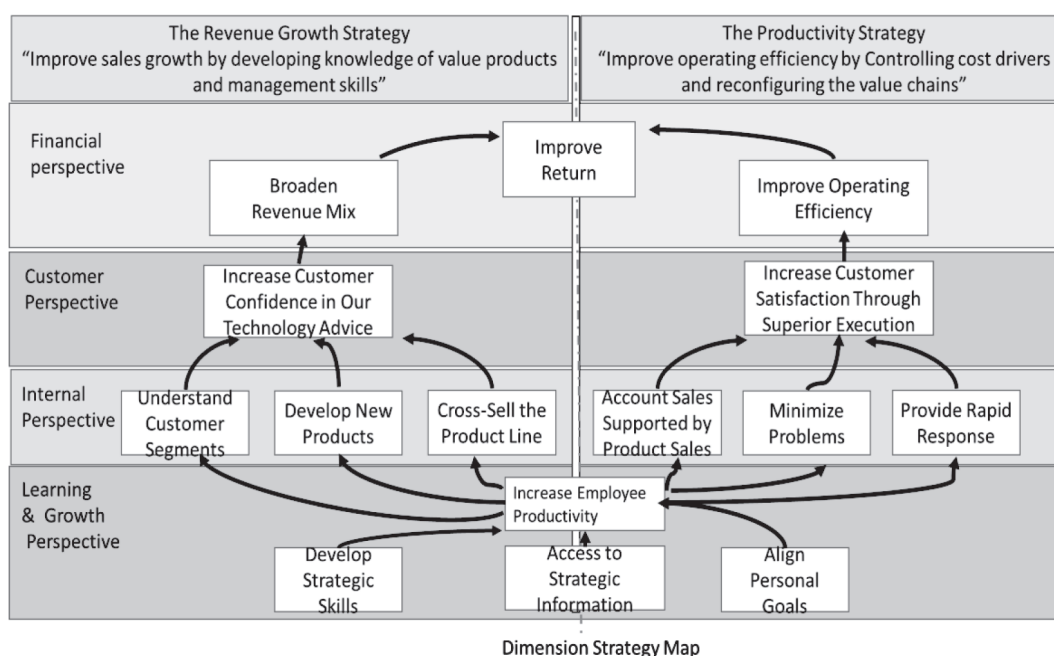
The Revenue Growth Strategy
"Improve sales growth by developing knowledge of value products and management skills"

The Productivity Strategy
"Improve operating efficiency by Controlling cost drivers and reconfiguring the value chains"

Financial perspective

Improve Return

Broaden Revenue Mix

Improve Operating Efficiency

Customer Perspective

Increase Customer Confidence in Our Technology Advice

Increase Customer Satisfaction Through Superior Execution

Internal Perspective

Understand Customer Segments

Develop New Products

Cross-Sell the Product Line

Account Sales Supported by Product Sales

Minimize Problems

Provide Rapid Response

Learning & Growth Perspective

Increase Employee Productivity

Develop Strategic Skills

Access to Strategic Information

Align Personal Goals

Dimension Strategy Map